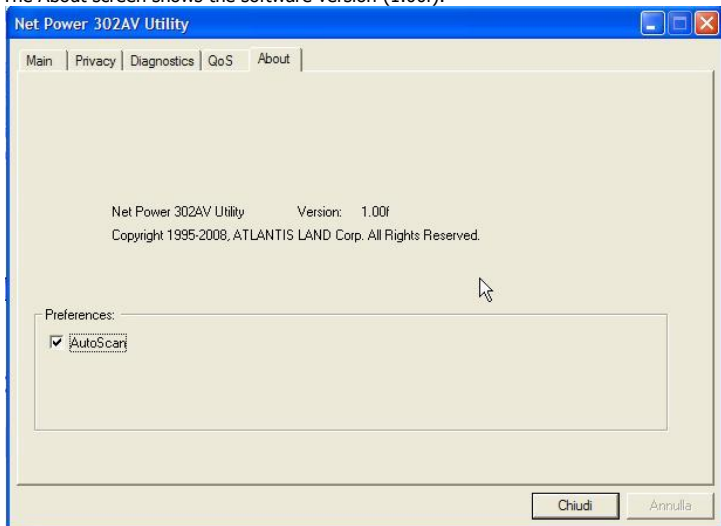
The About screen shows the software version (1.00f).

Net Power 302AV Utility

Main | Privacy | Diagnostics | QoS | About

Net Power 302AV Utility Version: 1.00f
Copyright 1995-2008, ATLANTIS LAND Corp. All Rights Reserved.

Preferences:
AutoScan

Chiudi
Annulla